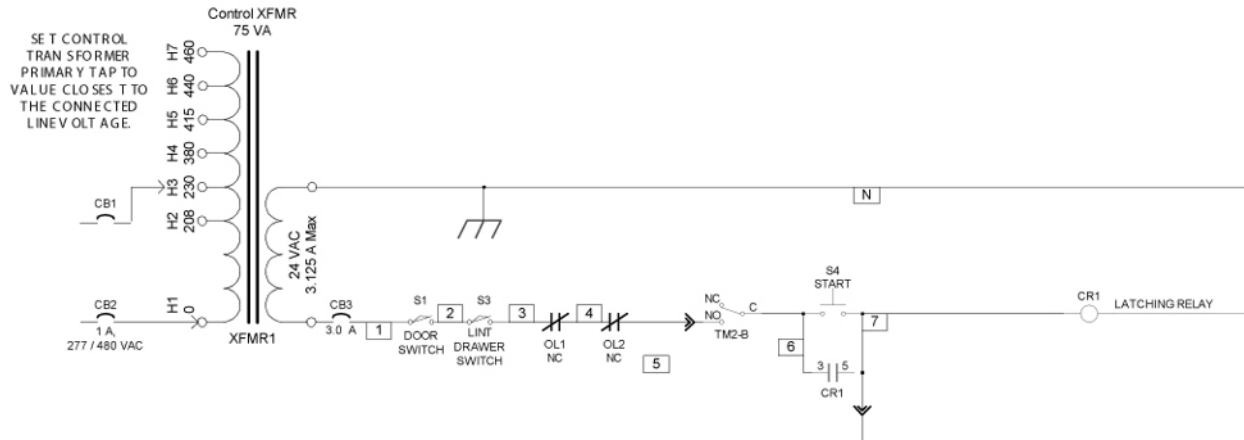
SE T CONTROL TRAN SFORMER PRIMAR Y TAP TO VALUE CLOSES T TO THE CONNECTED LINEV OLT AGE.

Control XFMR
75 VA

H7 460
H6 440
H5 415
H4 380
H3 230
H2 208
H1 0

CB1

CB2
1 A,
277 / 480 VAC

XFMR1

24 VAC
3.125 A Max

N

CB3
3.0 A

1

S1
DOOR SWITCH

2

S3
LINT DRAWER SWITCH

3

OL1
NC

4

OL2
NC

5

NC
NO
C
TM2-B

S4
START

6

7

3
5
CR1

CR1
LATCHING RELAY